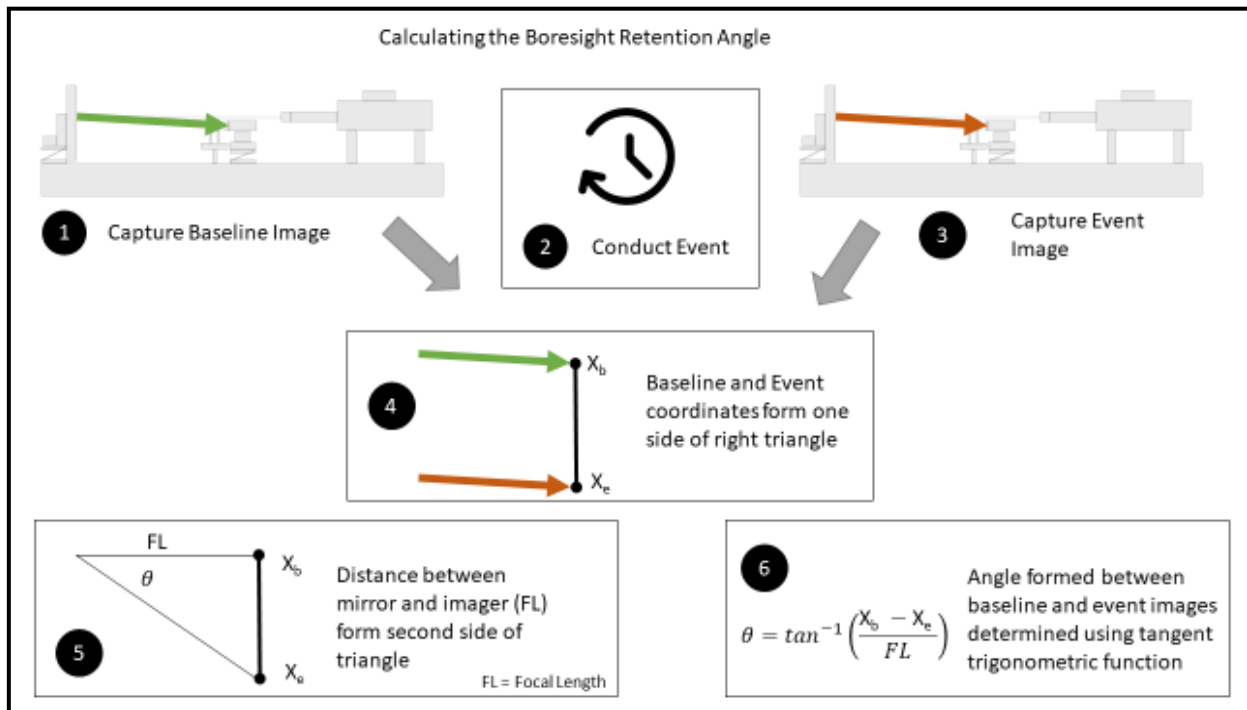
Calculating the Boresight Retention Angle

1 Capture Baseline Image

2 Conduct Event

3 Capture Event Image

4 $X_b$ $X_e$ Baseline and Event coordinates form one side of right triangle

FL $\theta$ $X_b$ $X_e$

5 Distance between mirror and imager (FL) form second side of triangle

FL = Focal Length

6 $\theta = tan^{-1}\left(\frac{X_b - X_e}{FL}\right)$ Angle formed between baseline and event images determined using tangent trigonometric function